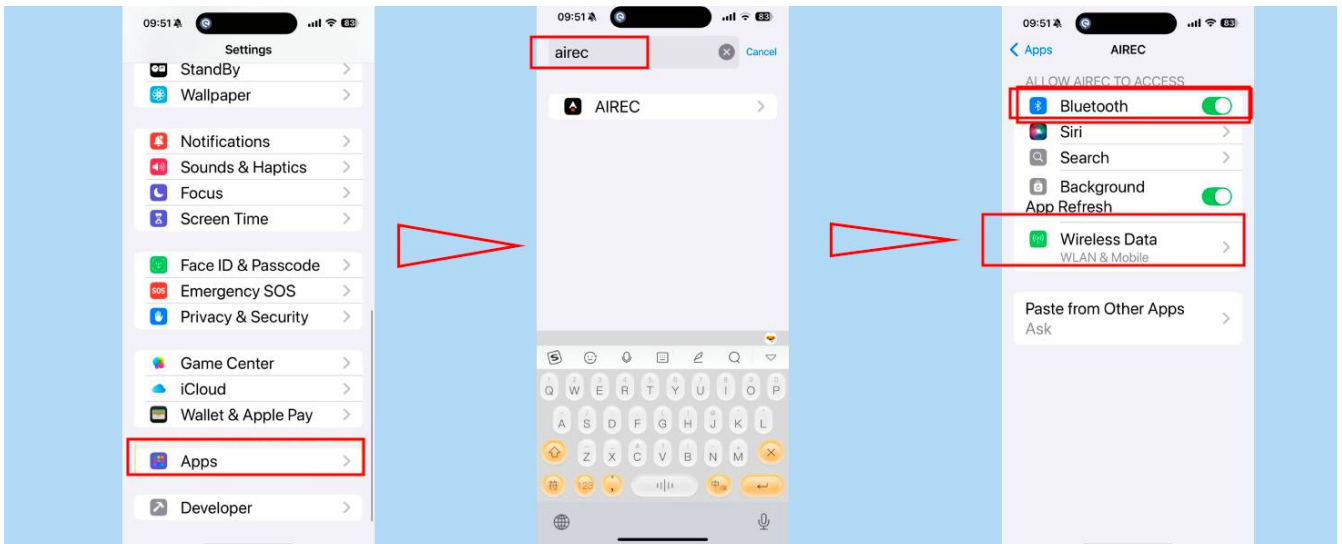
09:51 83

Settings

StandBy

Wallpaper

Notifications

Sounds & Haptics

Focus

Screen Time

Face ID & Passcode

SOS Emergency SOS

Privacy & Security

Game Center

iCloud

Wallet & Apple Pay

Apps

Developer

09:51 83

airec

Cancel

AIREC

Q W E R T Y U I O P

A S D F G H J K L

Z X C V B N M

123

09:51 83

Apps

AIREC

ALLOW AIREC TO ACCESS

Bluetooth

Siri

Search

Background App Refresh

Wireless Data

WLAN & Mobile

Paste from Other Apps

Ask